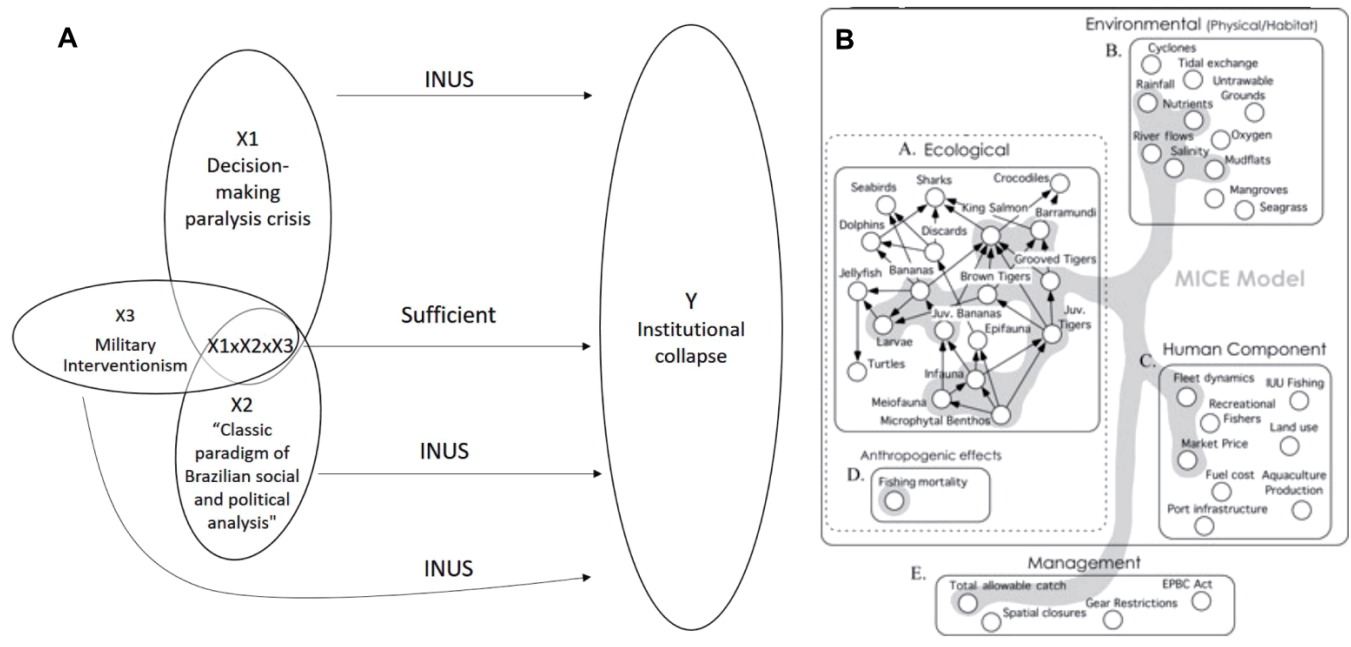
A

INUS

X1
Decision-making paralysis crisis

X3
Military Interventionism

X1xX2xX3

Sufficient

Y
Institutional collapse

X2
"Classic paradigm of Brazilian social and political analysis"

INUS

INUS

B

Environmental (Physical/Habitat)

B.
Cyclones
Tidal exchange
Rainfall
Untrawable Grounds
Nutrients
River flows
Oxygen
Salinity
Mudflats
Mangroves
Seagrass

A. Ecological

Seabirds
Sharks
Crocodiles
King Salmon
Barramundi
Dolphins
Discards
Bananas
Brown Tigers
Grooved Tigers
Jellyfish
Juv. Bananas
Juv. Tigers
Larvae
Epifauna
Turtles
Infauna
Meiofauna
Microphytal Benthos

MICE Model

Human Component
C.
Fleet dynamics
IUU Fishing
Recreational Fishers
Land use
Market Price
Fuel cost
Aquaculture Production
Port infrastructure

Anthropogenic effects
D.
Fishing mortality

Management
E.
Total allowable catch
EPBC Act
Spatial closures
Gear Restrictions